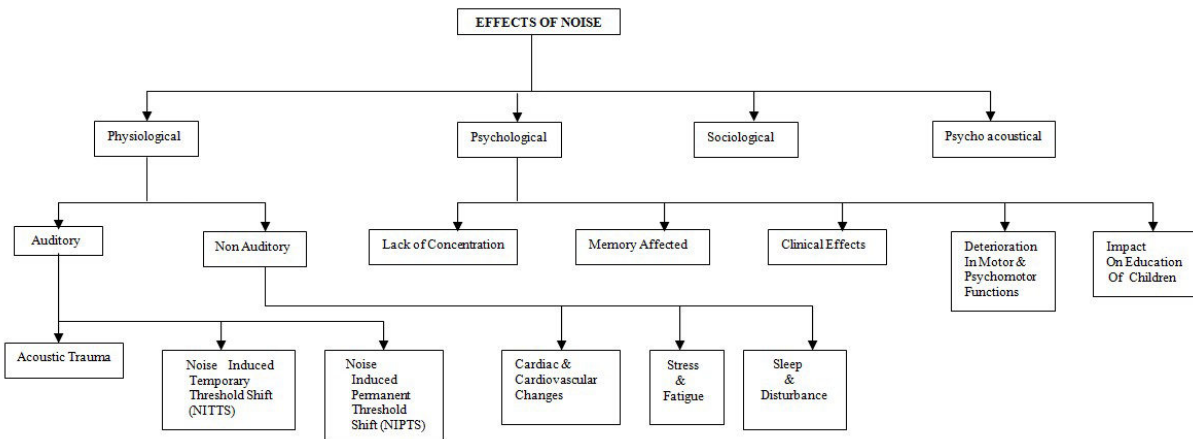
EFFECTS OF NOISE

Physiological

Psychological

Sociological

Psycho acoustical

Auditory

Non Auditory

Lack of Concentration

Memory Affected

Clinical Effects

Deterioration In Motor & Psychomotor Functions

Impact On Education Of Children

Acoustic Trauma

Noise Induced Temporary Threshold Shift (NITTS)

Noise Induced Permanent Threshold Shift (NIPTS)

Cardiac & Cardiovascular Changes

Stress & Fatigue

Sleep & Disturbance